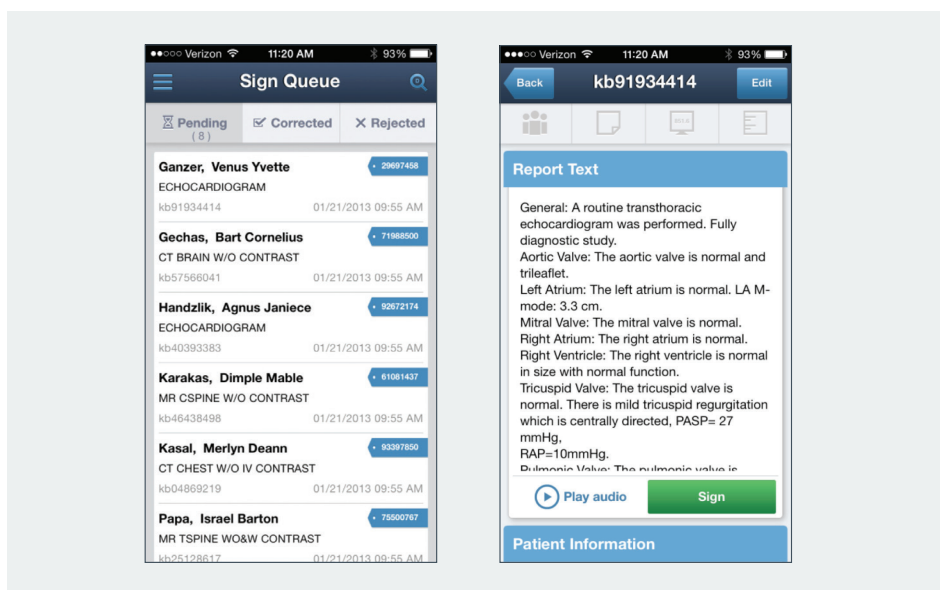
●●○○○ Verizon 11:20 AM 93%

Sign Queue

Pending (8) | Corrected | Rejected

Ganzer, Venus Yvette 29697458
ECHOCARDIOGRAM
kb91934414 01/21/2013 09:55 AM

Gechas, Bart Cornelius 71988500
CT BRAIN W/O CONTRAST
kb57566041 01/21/2013 09:55 AM

Handzlik, Agnus Janiece 92672174
ECHOCARDIOGRAM
kb40393383 01/21/2013 09:55 AM

Karakas, Dimple Mable 61081437
MR CSPINE W/O CONTRAST
kb46438498 01/21/2013 09:55 AM

Kasal, Merlyn Deann 93397650
CT CHEST W/O IV CONTRAST
kb04869219 01/21/2013 09:55 AM

Papa, Israel Barton 75500767
MR TSPINE WO&W CONTRAST
kb25128617 01/21/2013 09:55 AM

●●○○○ Verizon 11:20 AM 93%

Back kb91934414 Edit

Report Text

General: A routine transthoracic echocardiogram was performed. Fully diagnostic study.
Aortic Valve: The aortic valve is normal and trileaflet.
Left Atrium: The left atrium is normal. LA M-mode: 3.3 cm.
Mitral Valve: The mitral valve is normal.
Right Atrium: The right atrium is normal.
Right Ventricle: The right ventricle is normal in size with normal function.
Tricuspid Valve: The tricuspid valve is normal. There is mild tricuspid regurgitation which is centrally directed, PASP= 27 mmHg,
RAP=10mmHg.
Pulmonic Valve: The pulmonic valve is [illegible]

Play audio Sign

Patient Information